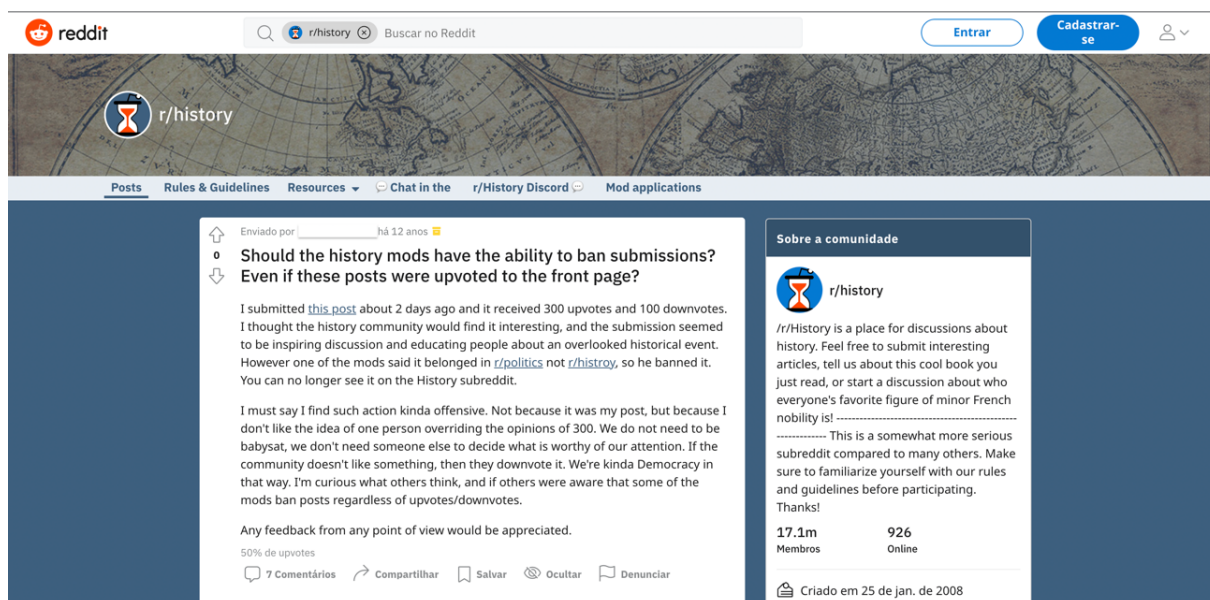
reddit

r/history Buscar no Reddit

Entrar

Cadastrar-se

r/history

Posts Rules & Guidelines Resources Chat in the r/History Discord Mod applications

Enviado por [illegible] há 12 anos

0

Should the history mods have the ability to ban submissions? Even if these posts were upvoted to the front page?

I submitted this post about 2 days ago and it received 300 upvotes and 100 downvotes. I thought the history community would find it interesting, and the submission seemed to be inspiring discussion and educating people about an overlooked historical event. However one of the mods said it belonged in r/politics not r/histroy, so he banned it. You can no longer see it on the History subreddit.

I must say I find such action kinda offensive. Not because it was my post, but because I don't like the idea of one person overriding the opinions of 300. We do not need to be babysat, we don't need someone else to decide what is worthy of our attention. If the community doesn't like something, then they downvote it. We're kinda Democracy in that way. I'm curious what others think, and if others were aware that some of the mods ban posts regardless of upvotes/downvotes.

Any feedback from any point of view would be appreciated.

50% de upvotes

7 Comentários Compartilhar Salvar Ocultar Denunciar

Sobre a comunidade

r/history

/r/History is a place for discussions about history. Feel free to submit interesting articles, tell us about this cool book you just read, or start a discussion about who everyone's favorite figure of minor French nobility is! ---------------------------------------------------------- This is a somewhat more serious subreddit compared to many others. Make sure to familiarize yourself with our rules and guidelines before participating. Thanks!

17.1m
Membros

926
Online

Criado em 25 de jan. de 2008